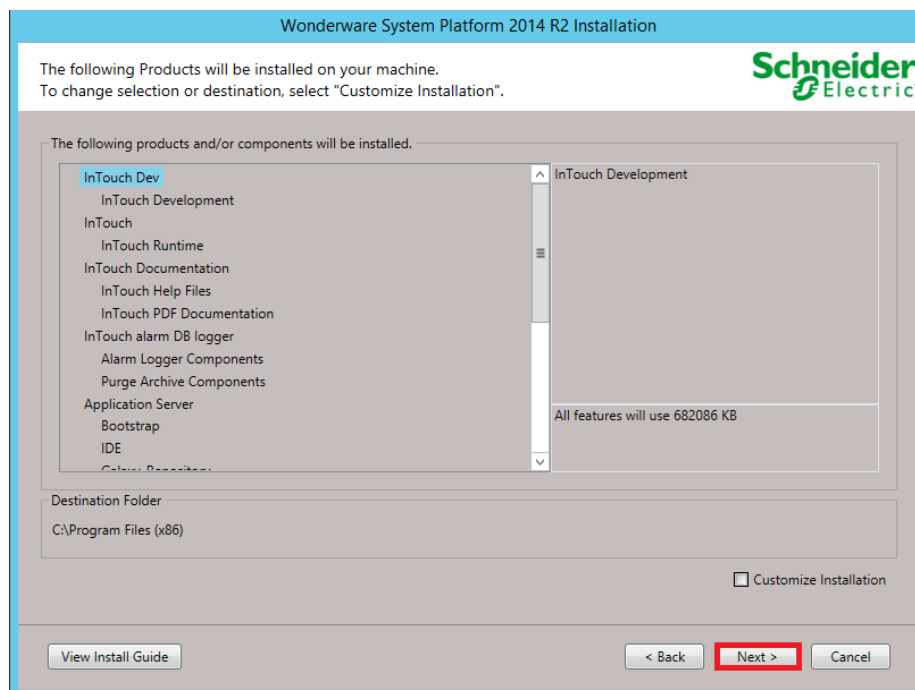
Wonderware System Platform 2014 R2 Installation

The following Products will be installed on your machine.
To change selection or destination, select "Customize Installation".

Schneider Electric

The following products and/or components will be installed.

InTouch Dev
InTouch Development
InTouch
InTouch Runtime
InTouch Documentation
InTouch Help Files
InTouch PDF Documentation
InTouch alarm DB logger
Alarm Logger Components
Purge Archive Components
Application Server
Bootstrap
IDE
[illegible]

InTouch Development

All features will use 682086 KB

Destination Folder
C:\Program Files (x86)

Customize Installation

View Install Guide

< Back
Next >
Cancel